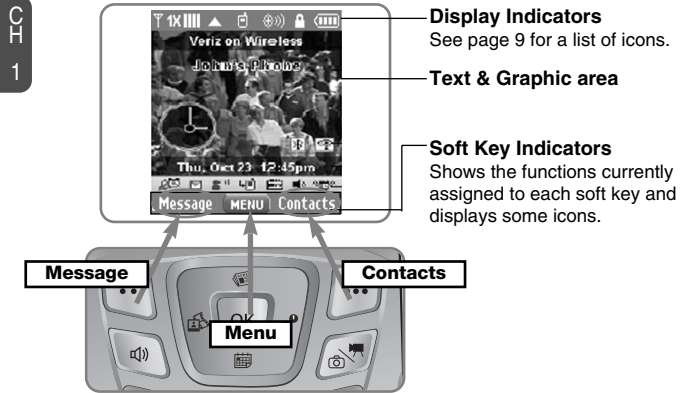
C
H
1

1X

Veriz on Wireless

John's Phone

Thu, Oct 23 12:45pm

Message MENU Contacts

Display Indicators
See page 9 for a list of icons.

Text & Graphic area

Soft Key Indicators
Shows the functions currently assigned to each soft key and displays some icons.

Message

Contacts

OK

Menu